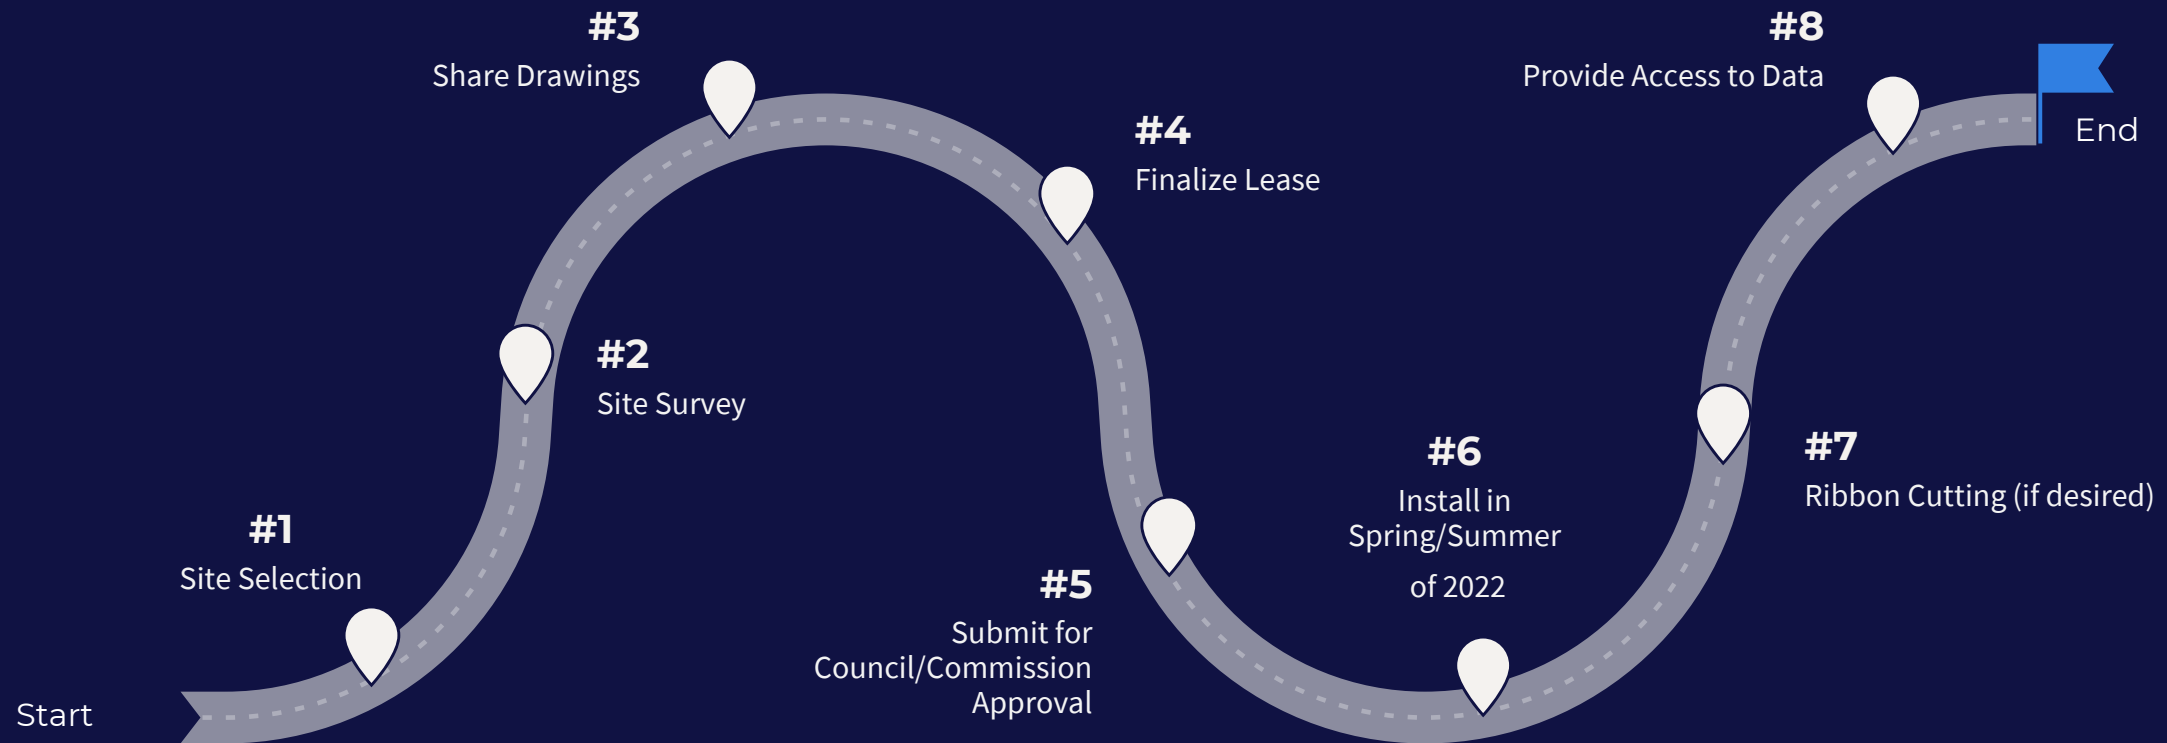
#3
Share Drawings

#8
Provide Access to Data

End

#4
Finalize Lease

#2
Site Survey

#6
Install in Spring/Summer of 2022

#7
Ribbon Cutting (if desired)

#1
Site Selection

#5
Submit for Council/Commission Approval

Start